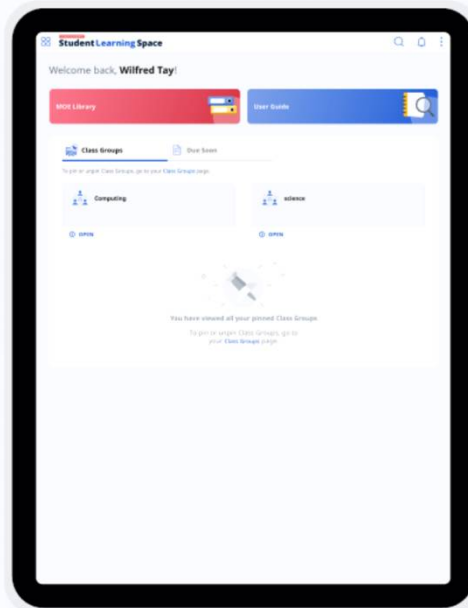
Student Learning Space

Welcome back, Wilfred Tay!

MOE Library

User Guide

Class Groups

Due Soon

To pin or unpin Class Groups, go to your Class Groups page.

Computing

OPEN

science

OPEN

You have viewed all your pinned Class Groups

To pin or unpin Class Groups, go to your Class Groups page.